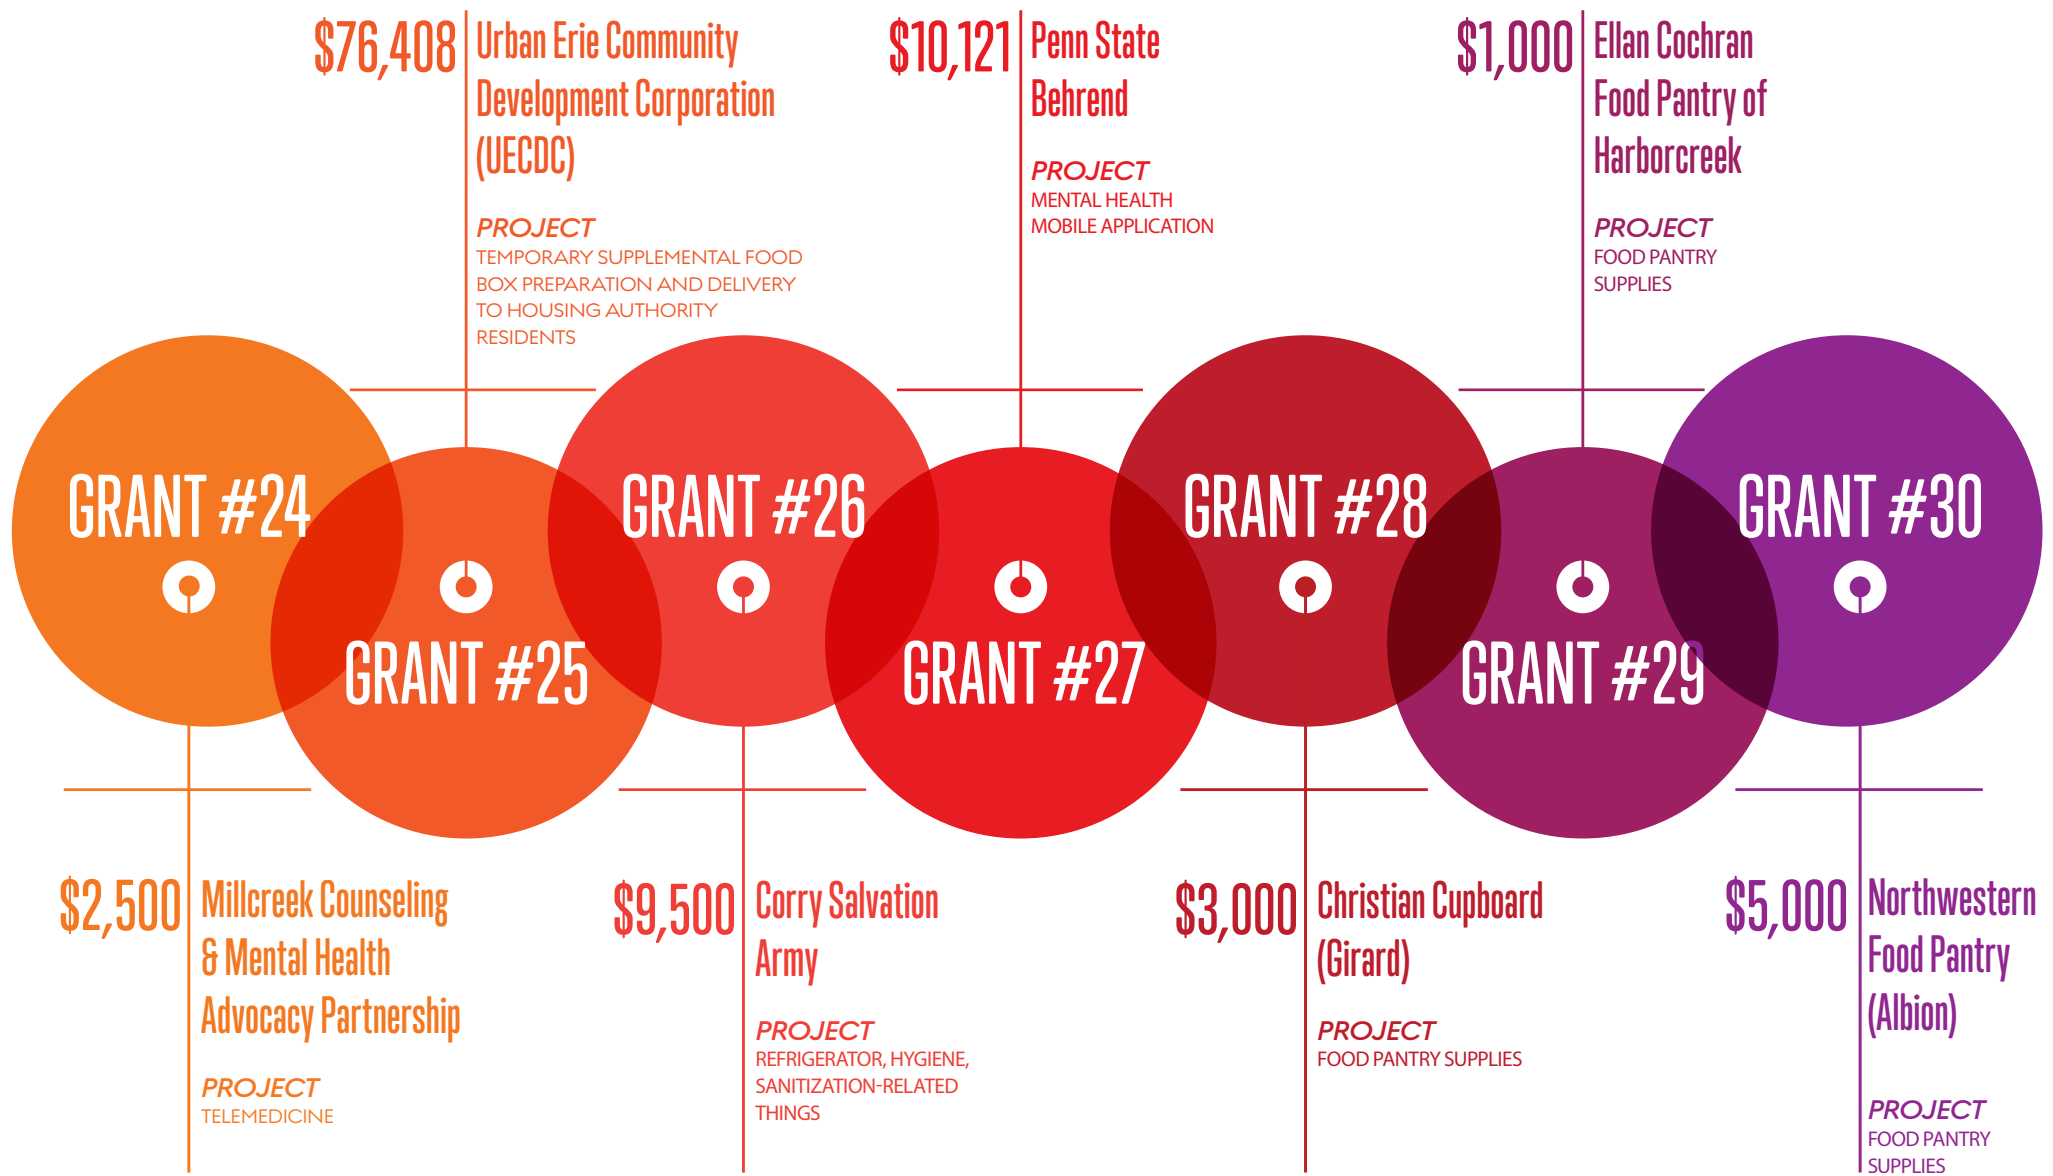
$76,408 Urban Erie Community Development Corporation (UECDC)

PROJECT
TEMPORARY SUPPLEMENTAL FOOD BOX PREPARATION AND DELIVERY TO HOUSING AUTHORITY RESIDENTS

$10,121 Penn State Behrend

PROJECT
MENTAL HEALTH MOBILE APPLICATION

$1,000 Ellan Cochran Food Pantry of Harborcreek

PROJECT
FOOD PANTRY SUPPLIES

GRANT #24

GRANT #25

GRANT #26

GRANT #27

GRANT #28

GRANT #29

GRANT #30

$2,500 Millcreek Counseling & Mental Health Advocacy Partnership

PROJECT
TELEMEDICINE

$9,500 Corry Salvation Army

PROJECT
REFRIGERATOR, HYGIENE, SANITIZATION-RELATED THINGS

$3,000 Christian Cupboard (Girard)

PROJECT
FOOD PANTRY SUPPLIES

$5,000 Northwestern Food Pantry (Albion)

PROJECT
FOOD PANTRY SUPPLIES